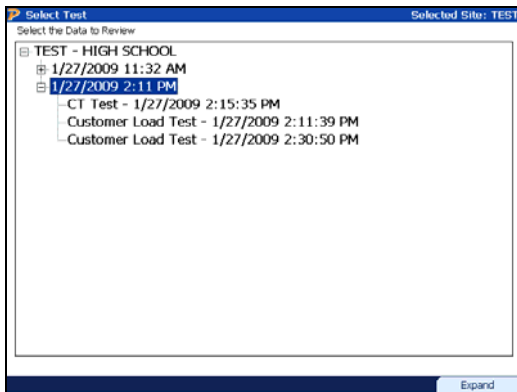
Select Test
Selected Site: TEST

Select the Data to Review

TEST - HIGH SCHOOL
1/27/2009 11:32 AM
1/27/2009 2:11 PM
CT Test - 1/27/2009 2:15:35 PM
Customer Load Test - 1/27/2009 2:11:39 PM
Customer Load Test - 1/27/2009 2:30:50 PM

Expand